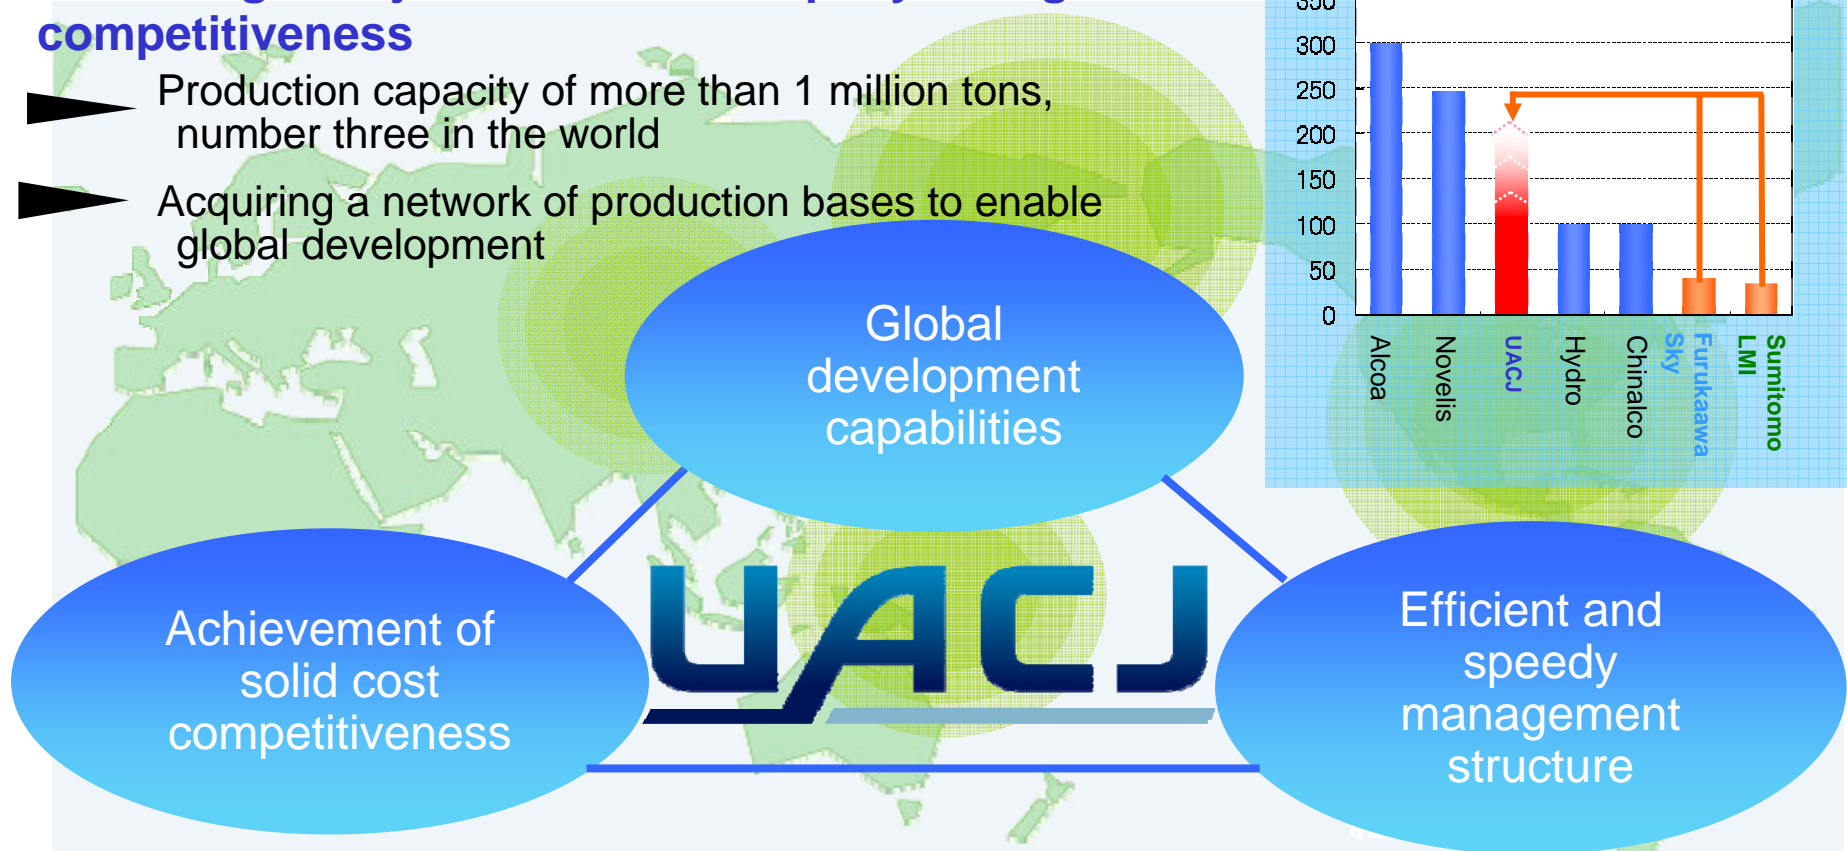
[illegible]
competitiveness

Production capacity of more than 1 million tons, number three in the world

Acquiring a network of production bases to enable global development

350
300
250
200
150
100
50
0

Alcoa
Novelis
UACJ
Hydro
Chinalco
Furukaawa Sky
Sumitomo LMI

Global development capabilities

UACJ

Achievement of solid cost competitiveness

Efficient and speedy management structure